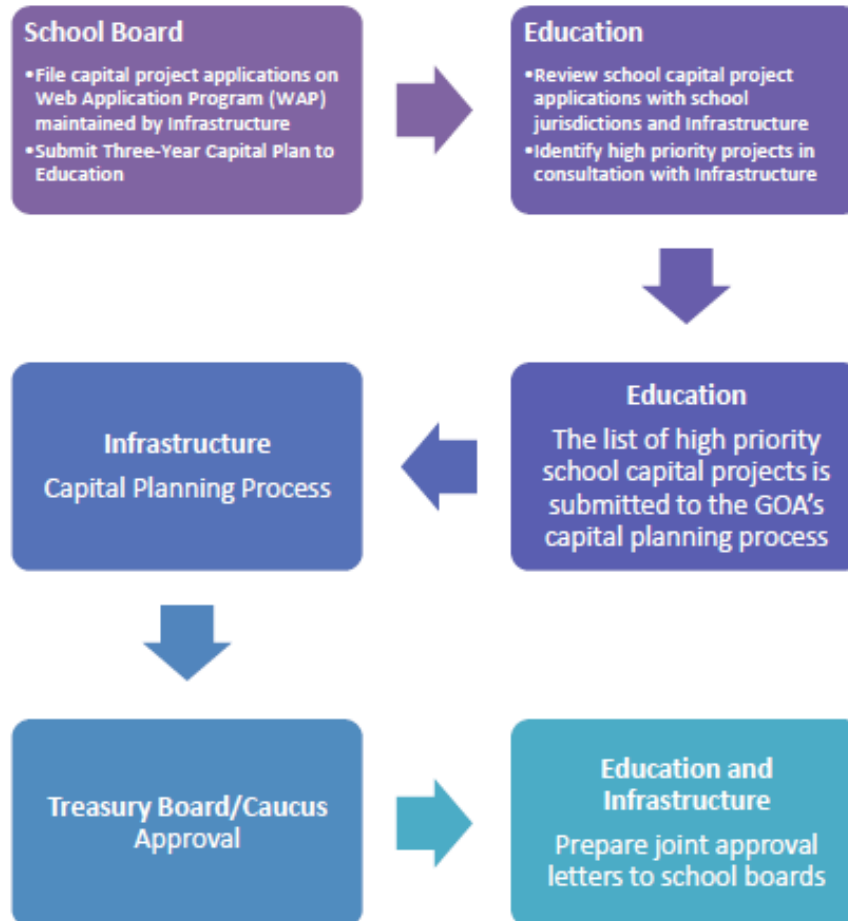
School Board

•File capital project applications on Web Application Program (WAP) maintained by Infrastructure
•Submit Three-Year Capital Plan to Education

Education

•Review school capital project applications with school jurisdictions and Infrastructure
•Identify high priority projects in consultation with Infrastructure

Education

The list of high priority school capital projects is submitted to the GOA's capital planning process

Infrastructure

Capital Planning Process

Treasury Board/Caucus Approval

Education and Infrastructure

Prepare joint approval letters to school boards